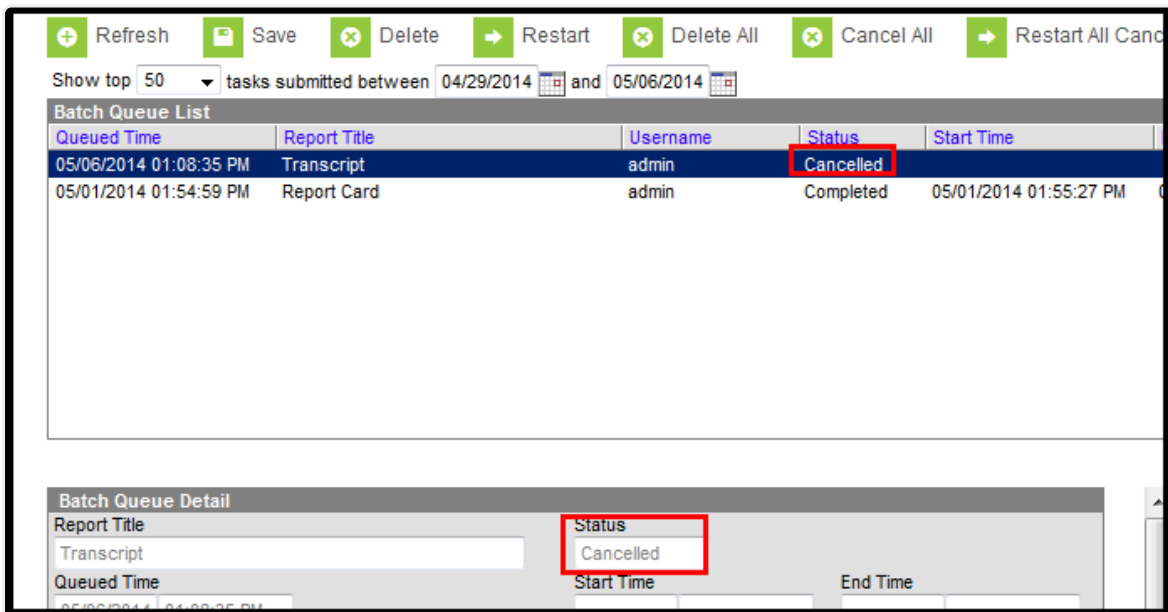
Refresh Save Delete Restart Delete All Cancel All Restart All Canc

Show top 50 tasks submitted between 04/29/2014 and 05/06/2014

Batch Queue List

| Queued Time | Report Title | Username | Status | Start Time |
|---|---|---|---|---|
| 05/06/2014 01:08:35 PM | Transcript | admin | Cancelled | |
| 05/01/2014 01:54:59 PM | Report Card | admin | Completed | 05/01/2014 01:55:27 PM |

Batch Queue Detail

Report Title
Transcript

Status
Cancelled

Queued Time
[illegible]

Start Time

End Time